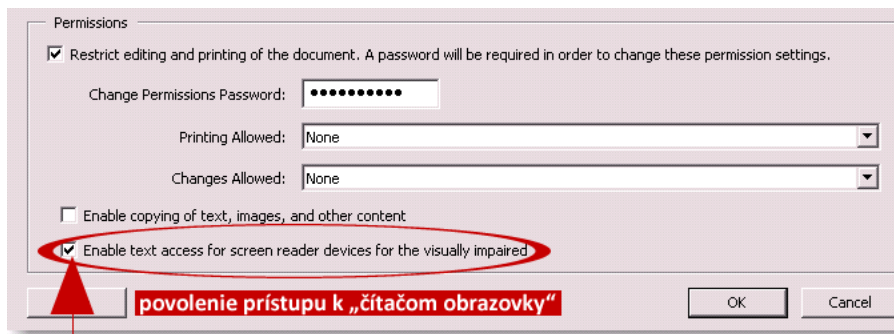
Permissions

Restrict editing and printing of the document. A password will be required in order to change these permission settings.

Change Permissions Password: ●●●●●●●●●●

Printing Allowed: None

Changes Allowed: None

Enable copying of text, images, and other content

Enable text access for screen reader devices for the visually impaired

povolenie prístupu k „čítačom obrazovky“

OK

Cancel